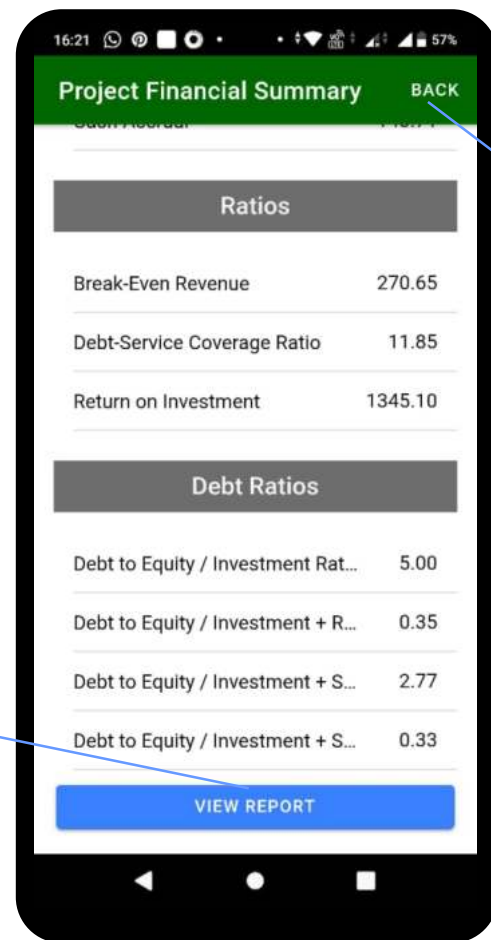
16:21 57%

Project Financial Summary BACK

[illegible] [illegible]

Ratios

| | |
|---|---|
| Break-Even Revenue | 270.65 |
| Debt-Service Coverage Ratio | 11.85 |
| Return on Investment | 1345.10 |

Debt Ratios

| | |
|---|---|
| Debt to Equity / Investment Rat... | 5.00 |
| Debt to Equity / Investment + R... | 0.35 |
| Debt to Equity / Investment + S... | 2.77 |
| Debt to Equity / Investment + S... | 0.33 |

VIEW REPORT